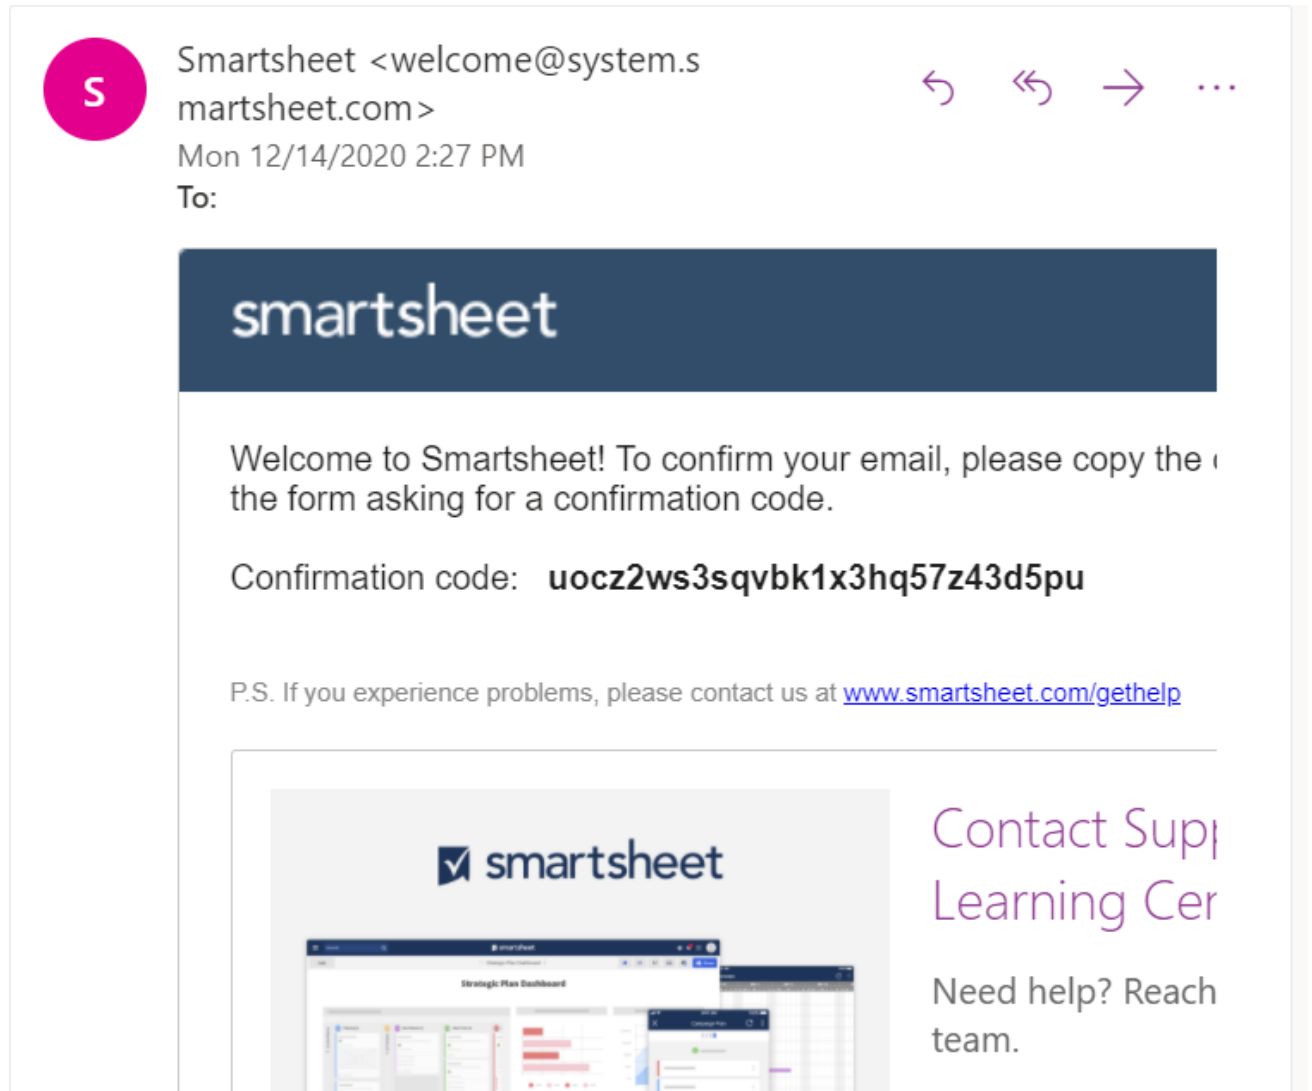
S

Smartsheet <welcome@system.smartsheet.com>

Mon 12/14/2020 2:27 PM

To:

smartsheet

Welcome to Smartsheet! To confirm your email, please copy the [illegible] the form asking for a confirmation code.

Confirmation code: **uocz2ws3sqvbk1x3hq57z43d5pu**

P.S. If you experience problems, please contact us at www.smartsheet.com/gethelp

smartsheet

Strategic Plan Dashboard

Contact Sup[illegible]

Learning Cer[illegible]

Need help? Reach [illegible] team.